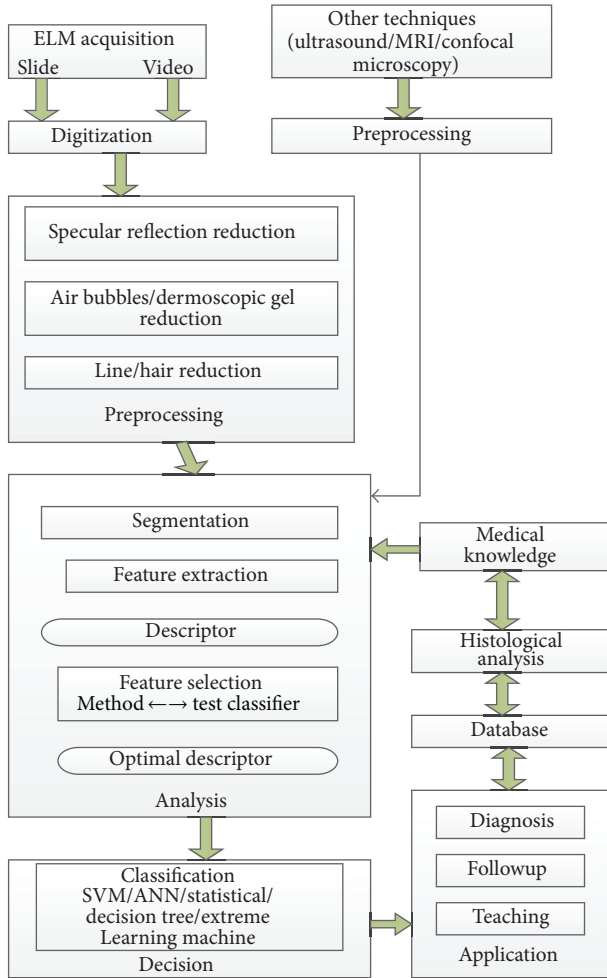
ELM acquisition
Slide
Video
Digitization

Other techniques (ultrasound/MRI/confocal microscopy)
Preprocessing

Specular reflection reduction
Air bubbles/dermoscopic gel reduction
Line/hair reduction
Preprocessing

Segmentation
Feature extraction
Descriptor
Feature selection
Method ←→ test classifier
Optimal descriptor
Analysis

Medical knowledge
Histological analysis
Database

Classification
SVM/ANN/statistical/ decision tree/extreme Learning machine
Decision

Diagnosis
Followup
Teaching
Application